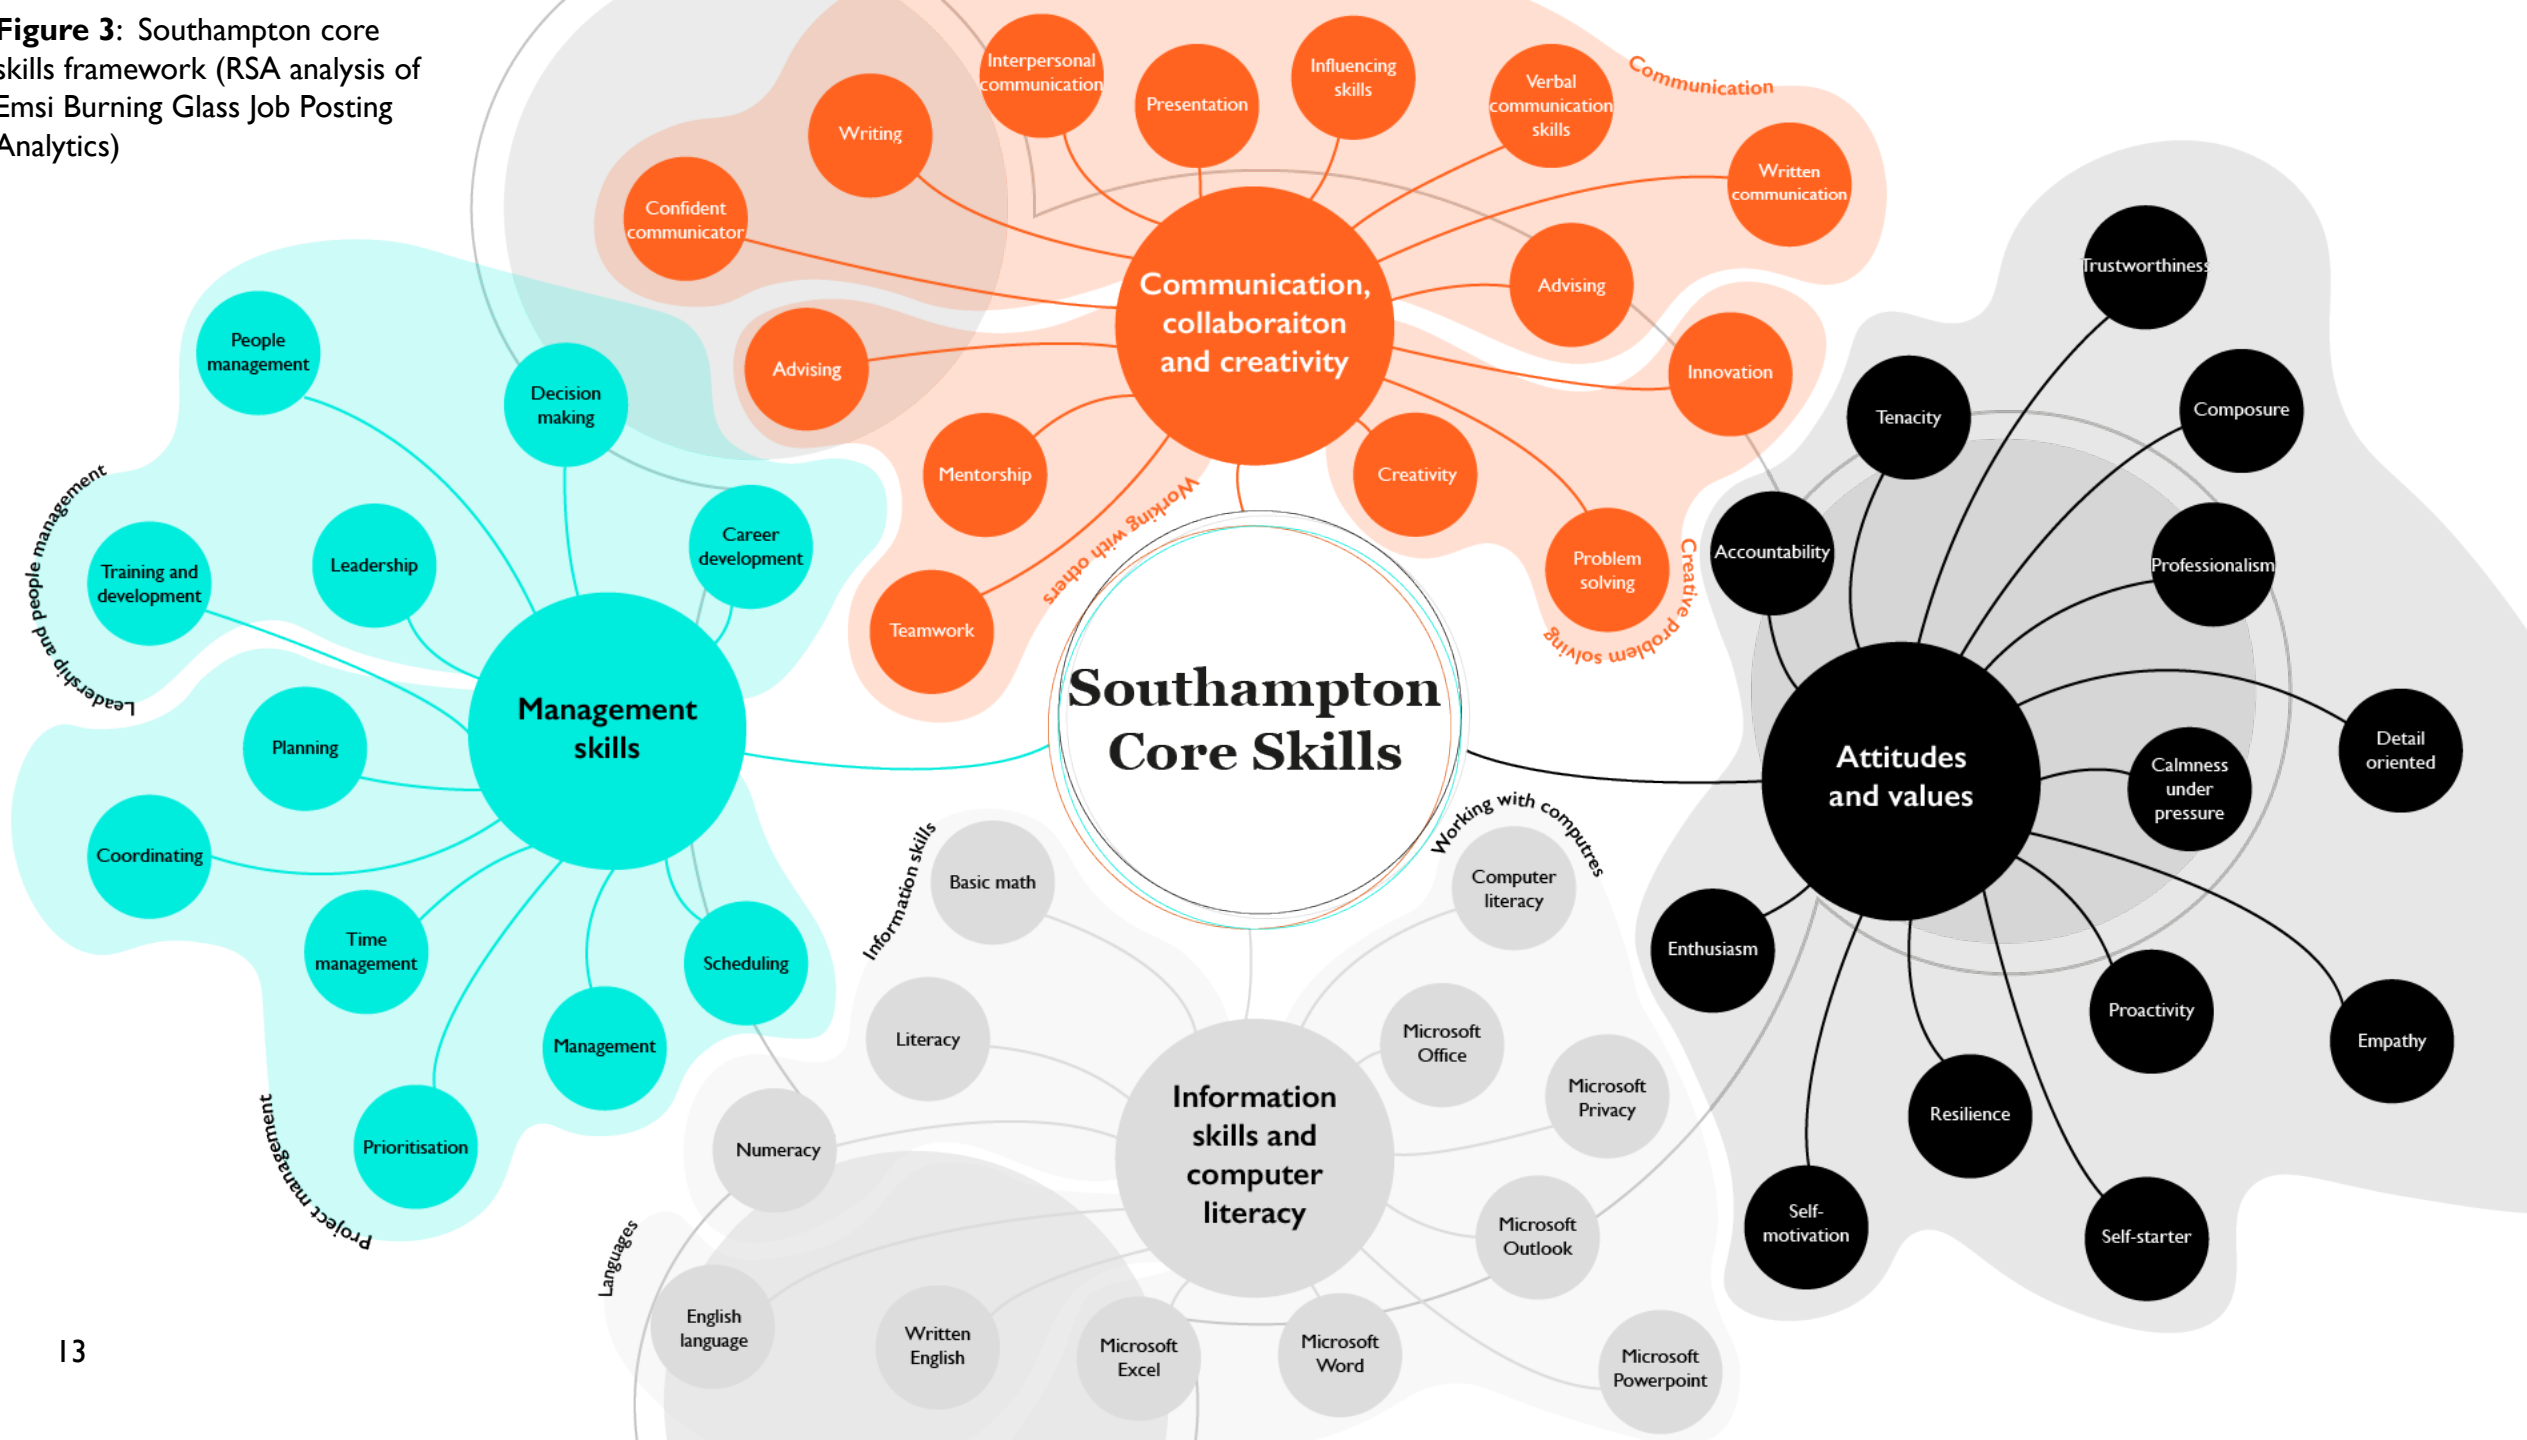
Figure 3: Southampton core skills framework (RSA analysis of Emsi Burning Glass Job Posting Analytics)

Southampton Core Skills

Communication, collaboraiton and creativity

Communication

Interpersonal communication
Presentation
Influencing skills
Verbal communication skills
Writing
Written communication
Confident communicator
Advising
Advising
Innovation
Mentorship
Creativity
Teamwork
Problem solving

Working with others

Creative problem solving

Management skills

Leadership and people management

People management
Decision making
Training and development
Leadership
Career development
Planning
Coordinating
Time management
Scheduling
Management
Prioritisation

Project management

Attitudes and values

Trustworthiness
Tenacity
Composure
Accountability
Professionalism
Detail oriented
Calmness under pressure
Enthusiasm
Proactivity
Empathy
Resilience
Self-motivation
Self-starter

Information skills and computer literacy

Information skills

Working with computres

Basic math
Computer literacy
Literacy
Microsoft Office
Microsoft Privacy
Numeracy
Microsoft Outlook

Languages

English language
Written English
Microsoft Excel
Microsoft Word
Microsoft Powerpoint

13